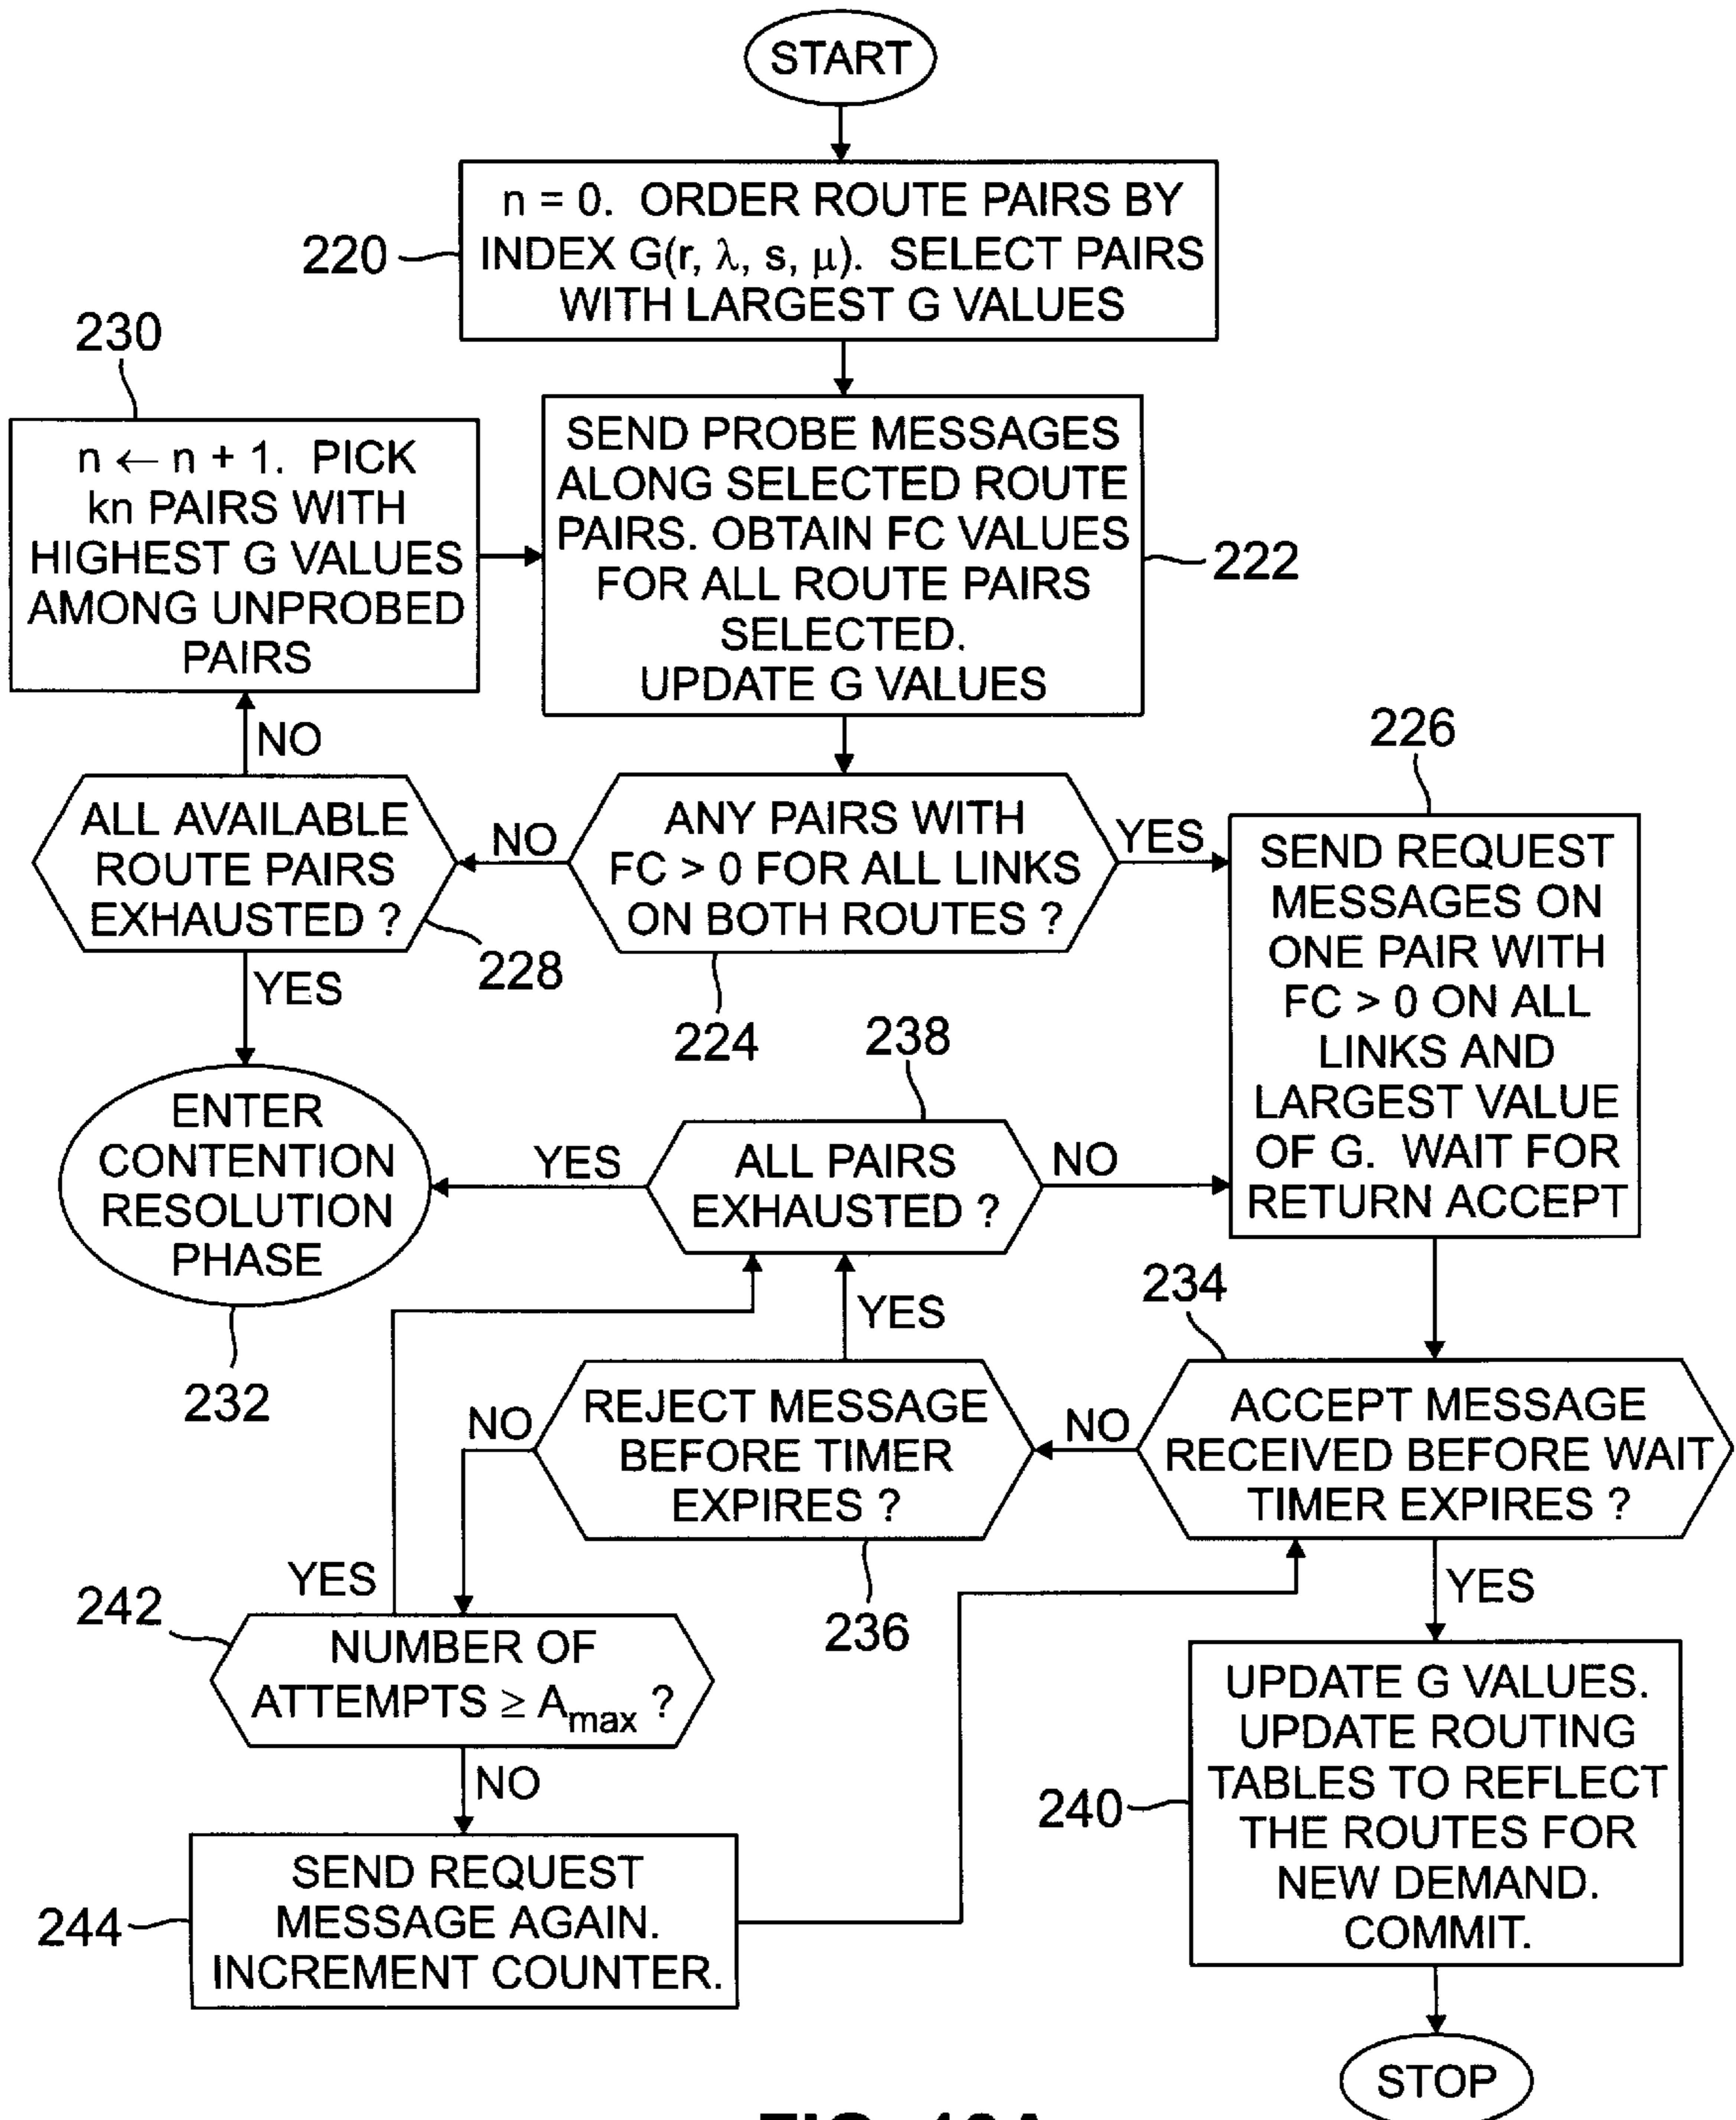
START

220 n = 0. ORDER ROUTE PAIRS BY INDEX G(r, λ, s, μ). SELECT PAIRS WITH LARGEST G VALUES

230 n ← n + 1. PICK kn PAIRS WITH HIGHEST G VALUES AMONG UNPROBED PAIRS

SEND PROBE MESSAGES ALONG SELECTED ROUTE PAIRS. OBTAIN FC VALUES FOR ALL ROUTE PAIRS SELECTED. UPDATE G VALUES 222

NO

ALL AVAILABLE ROUTE PAIRS EXHAUSTED ? 228

NO

ANY PAIRS WITH FC > 0 FOR ALL LINKS ON BOTH ROUTES ? 224

YES

226 SEND REQUEST MESSAGES ON ONE PAIR WITH FC > 0 ON ALL LINKS AND LARGEST VALUE OF G. WAIT FOR RETURN ACCEPT

YES

ENTER CONTENTION RESOLUTION PHASE 232

YES

238 ALL PAIRS EXHAUSTED ?

NO

YES

234 ACCEPT MESSAGE RECEIVED BEFORE WAIT TIMER EXPIRES ?

NO

REJECT MESSAGE BEFORE TIMER EXPIRES ? 236

NO

YES

YES

242 NUMBER OF ATTEMPTS ≥ $A_{max}$ ?

NO

244 SEND REQUEST MESSAGE AGAIN. INCREMENT COUNTER.

240 UPDATE G VALUES. UPDATE ROUTING TABLES TO REFLECT THE ROUTES FOR NEW DEMAND. COMMIT.

STOP

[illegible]